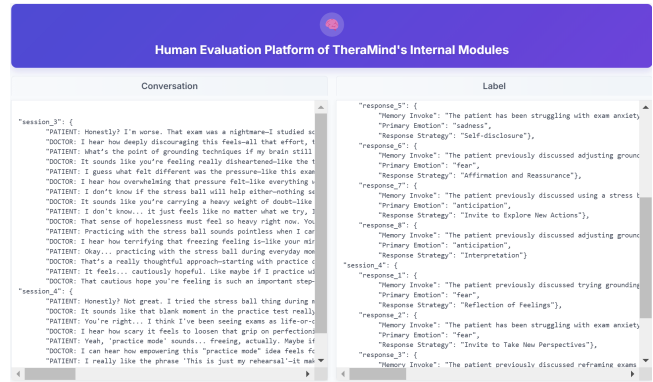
Human Evaluation Platform of TheraMind's Internal Modules

Conversation

"session_3": {
"PATIENT: Honestly? I'm worse. That exam was a nightmare—I studied sc
"DOCTOR: I hear how deeply discouraging this feels—all that effort, t
"PATIENT: What's the point of grounding techniques if my brain still
"DOCTOR: It sounds like you're feeling really disheartened—like the t
"PATIENT: I guess what felt different was the pressure—like this exam
"DOCTOR: I hear how overwhelming that pressure felt—like everything
"PATIENT: I don't know if the stress ball will help either—nothing se
"DOCTOR: It sounds like you're carrying a heavy weight of doubt—like
"PATIENT: I don't know... it just feels like no matter what we try, I
"DOCTOR: That sense of hopelessness must feel so heavy right now. You
"PATIENT: Practicing with the stress ball sounds pointless when I car
"DOCTOR: I hear how terrifying that freezing feeling is—like your min
"PATIENT: Okay... practicing with the stress ball during everyday mon
"DOCTOR: That's a really thoughtful approach—starting with practice c
"PATIENT: It feels... cautiously hopeful. Like maybe if I practice wi
"DOCTOR: That cautious hope you're feeling is such an important step-
"session_4": {
"PATIENT: Honestly? Not great. I tried the stress ball thing during m
"DOCTOR: It sounds like that blank moment in the practice test really
"PATIENT: You're right... I think I've been seeing exams as life-or-c
"DOCTOR: I hear how scary it feels to loosen that grip on perfectioni
"PATIENT: Yeah, 'practice mode' sounds... freeing, actually. Maybe it
"DOCTOR: I can hear how empowering this "practice mode" idea feels fo
"PATIENT: I really like the phrase 'This is just my rehearsal'—it mak

Label

"response_5": {
"Memory Invoke": "The patient has been struggling with exam anxiety
"Primary Emotion": "sadness",
"Response Strategy": "Self-disclosure"},
"response_6": {
"Memory Invoke": "The patient previously discussed adjusting ground
"Primary Emotion": "fear",
"Response Strategy": "Affirmation and Reassurance"},
"response_7": {
"Memory Invoke": "The patient previously discussed using a stress b
"Primary Emotion": "anticipation",
"Response Strategy": "Invite to Explore New Actions"},
"response_8": {
"Memory Invoke": "The patient previously discussed adjusting ground
"Primary Emotion": "anticipation",
"Response Strategy": "Interpretation"}
"session_4": {
"response_1": {
"Memory Invoke": "The patient previously discussed trying grounding
"Primary Emotion": "fear",
"Response Strategy": "Reflection of Feelings"},
"response_2": {
"Memory Invoke": "The patient has been struggling with exam anxiety
"Primary Emotion": "fear",
"Response Strategy": "Invite to Take New Perspectives"},
"response_3": {
"Memory Invoke": "The patient previously discussed reframing exams